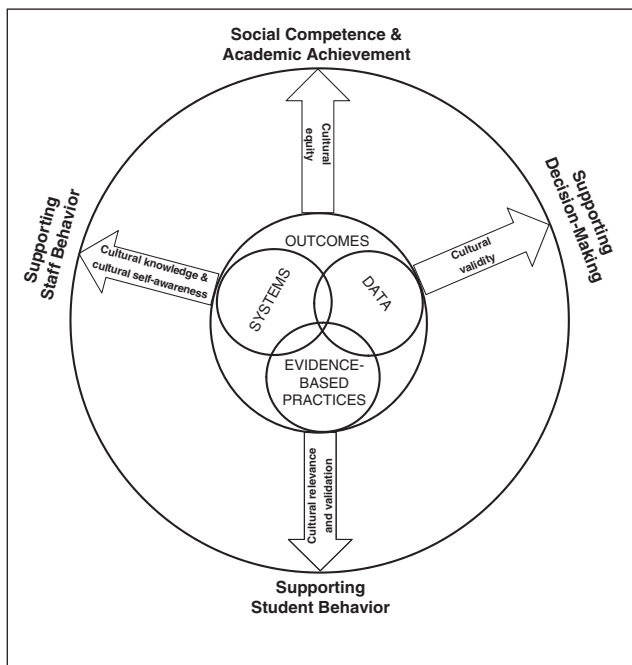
Social Competence & Academic Achievement

Cultural equity

Supporting Staff Behavior

Cultural knowledge & cultural self-awareness

Supporting Decision-Making

Cultural validity

OUTCOMES

SYSTEMS

DATA

EVIDENCE-BASED PRACTICES

Cultural relevance and validation

Supporting Student Behavior